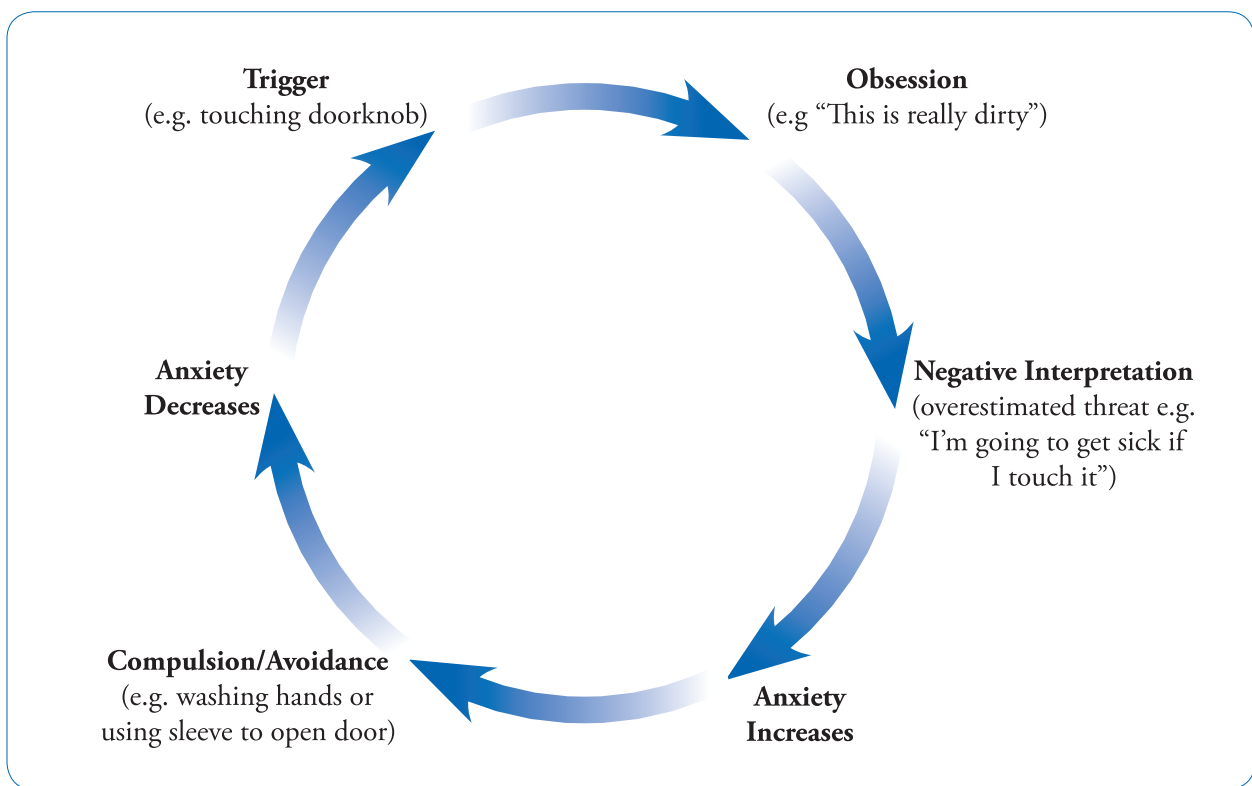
Trigger
(e.g. touching doorknob)

Obsession
(e.g "This is really dirty")

Negative Interpretation
(overestimated threat e.g. "I'm going to get sick if I touch it")

Anxiety
Increases

Compulsion/Avoidance
(e.g. washing hands or using sleeve to open door)

Anxiety
Decreases